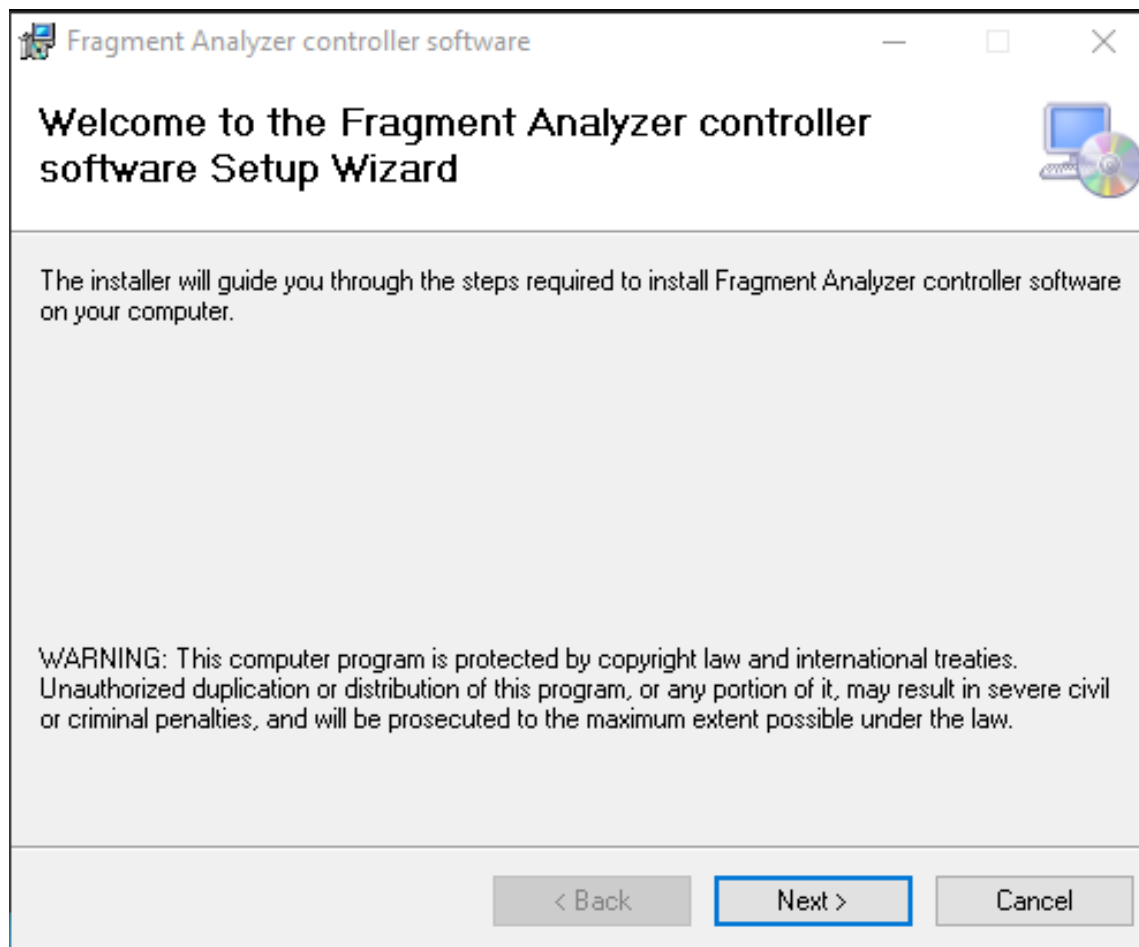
Fragment Analyzer controller software

Welcome to the Fragment Analyzer controller software Setup Wizard

The installer will guide you through the steps required to install Fragment Analyzer controller software on your computer.

WARNING: This computer program is protected by copyright law and international treaties. Unauthorized duplication or distribution of this program, or any portion of it, may result in severe civil or criminal penalties, and will be prosecuted to the maximum extent possible under the law.

< Back Next > Cancel